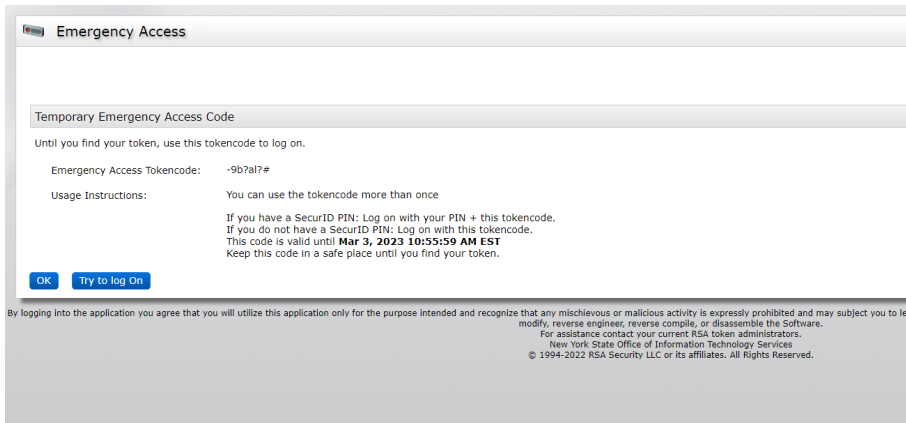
Emergency Access

Temporary Emergency Access Code

Until you find your token, use this tokencode to log on.

Emergency Access Tokencode: -9b?al?#

Usage Instructions: You can use the tokencode more than once

If you have a SecurID PIN: Log on with your PIN + this tokencode.
If you do not have a SecurID PIN: Log on with this tokencode.
This code is valid until **Mar 3, 2023 10:55:59 AM EST**
Keep this code in a safe place until you find your token.

OK Try to log On

By logging into the application you agree that you will utilize this application only for the purpose intended and recognize that any mischievous or malicious activity is expressly prohibited and may subject you to le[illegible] modify, reverse engineer, reverse compile, or disassemble the Software.
For assistance contact your current RSA token administrators.
New York State Office of Information Technology Services
© 1994-2022 RSA Security LLC or its affiliates. All Rights Reserved.